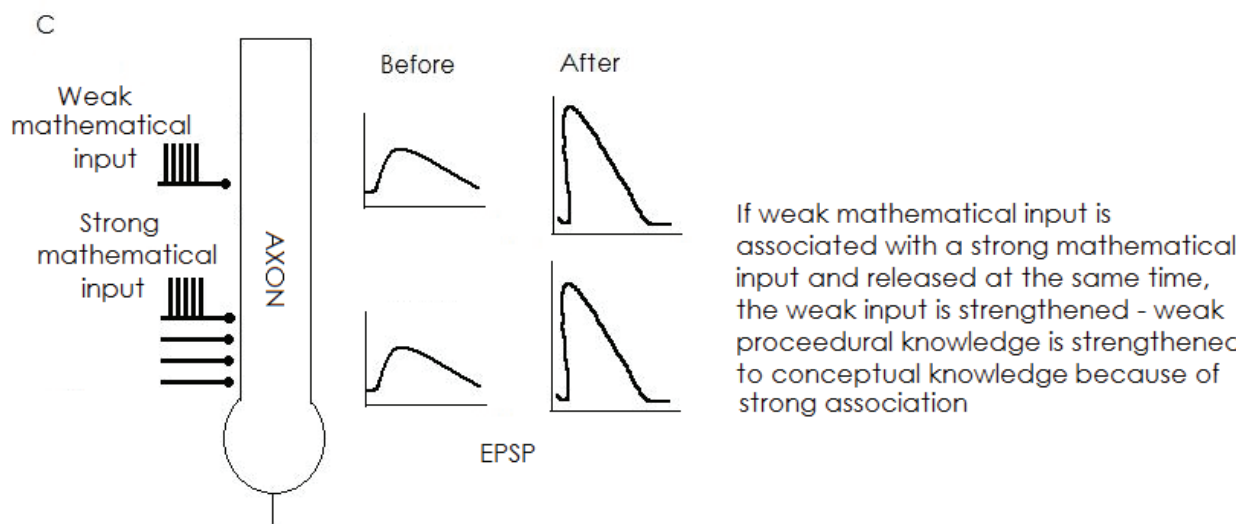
C

Weak mathematical input

Strong mathematical input

AXON

Before

After

EPSP

If weak mathematical input is associated with a strong mathematical input and released at the same time, the weak input is strengthened - weak proceedural knowledge is strengthenec to conceptual knowledge because of strong association